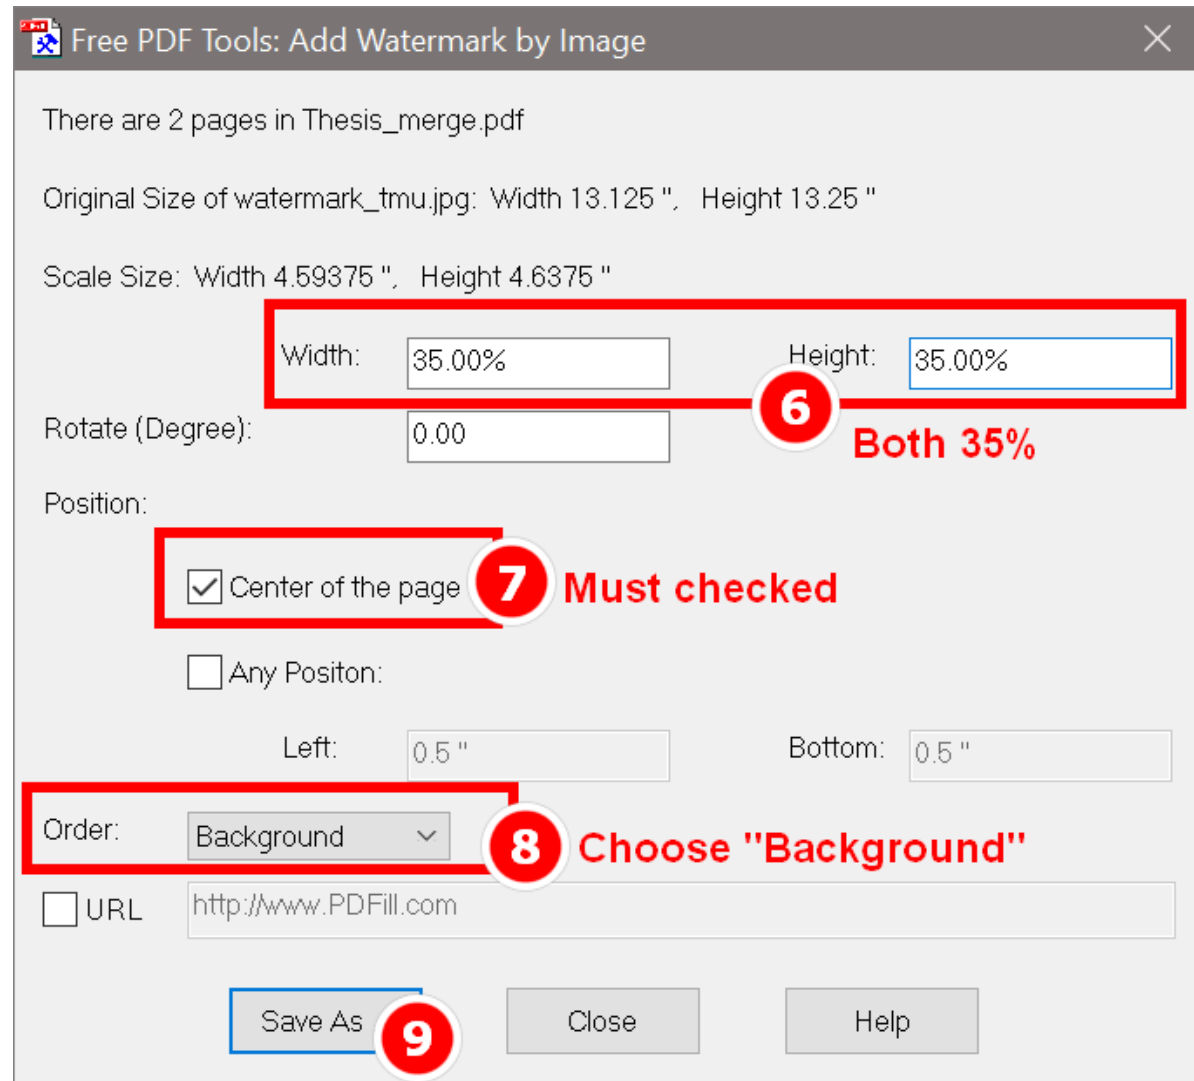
Free PDF Tools: Add Watermark by Image

There are 2 pages in Thesis_merge.pdf

Original Size of watermark_tmu.jpg: Width 13.125 ", Height 13.25 "

Scale Size: Width 4.59375 ", Height 4.6375 "

Width: 35.00%

Height: 35.00%

6

Both 35%

Rotate (Degree): 0.00

Position:

Center of the page

7

Must checked

Any Positon:

Left: 0.5 "

Bottom: 0.5 "

Order: Background

8

Choose "Background"

URL http://www.PDFill.com

Save As

9

Close

Help